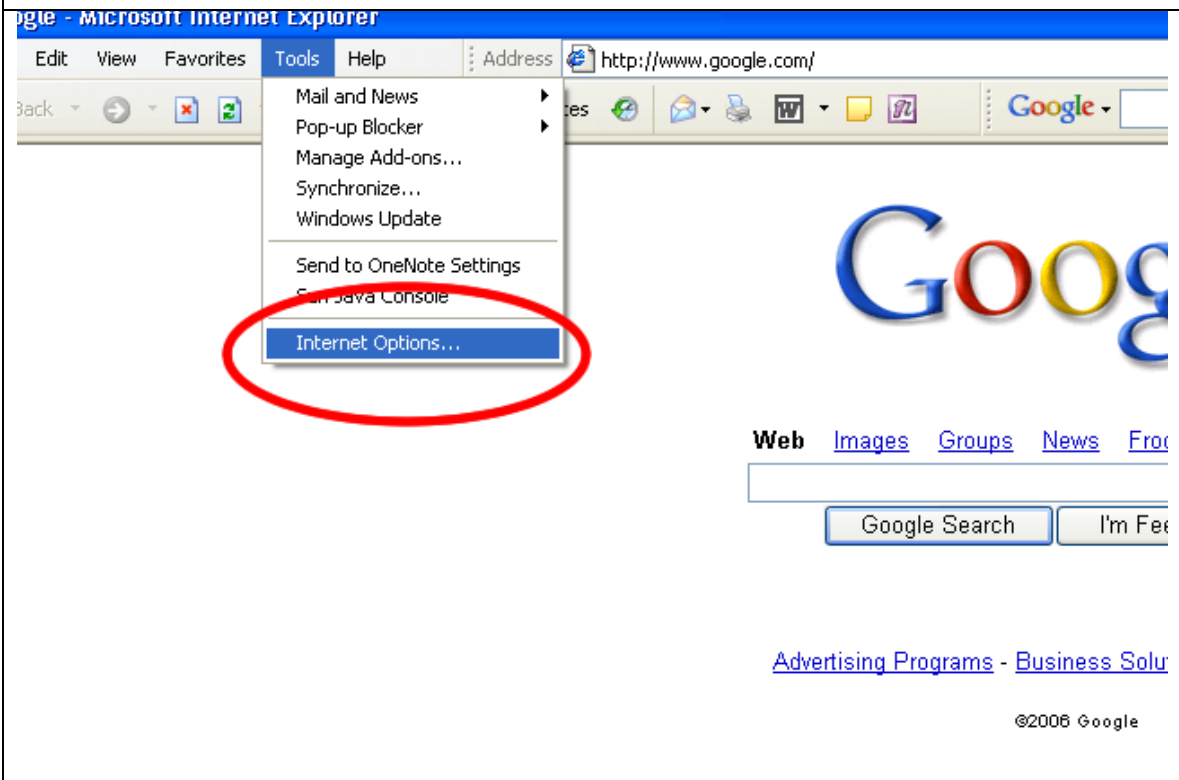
ogle - Microsoft Internet Explorer

Edit View Favorites Tools Help

Address http://www.google.com/

Back

Mail and News

Pop-up Blocker

Manage Add-ons...

Synchronize...

Windows Update

Send to OneNote Settings

Sun Java Console

Internet Options...

tes

Google

Goog

Web Images Groups News Fro

Google Search I'm Fe

Advertising Programs - Business Solu

©2006 Google